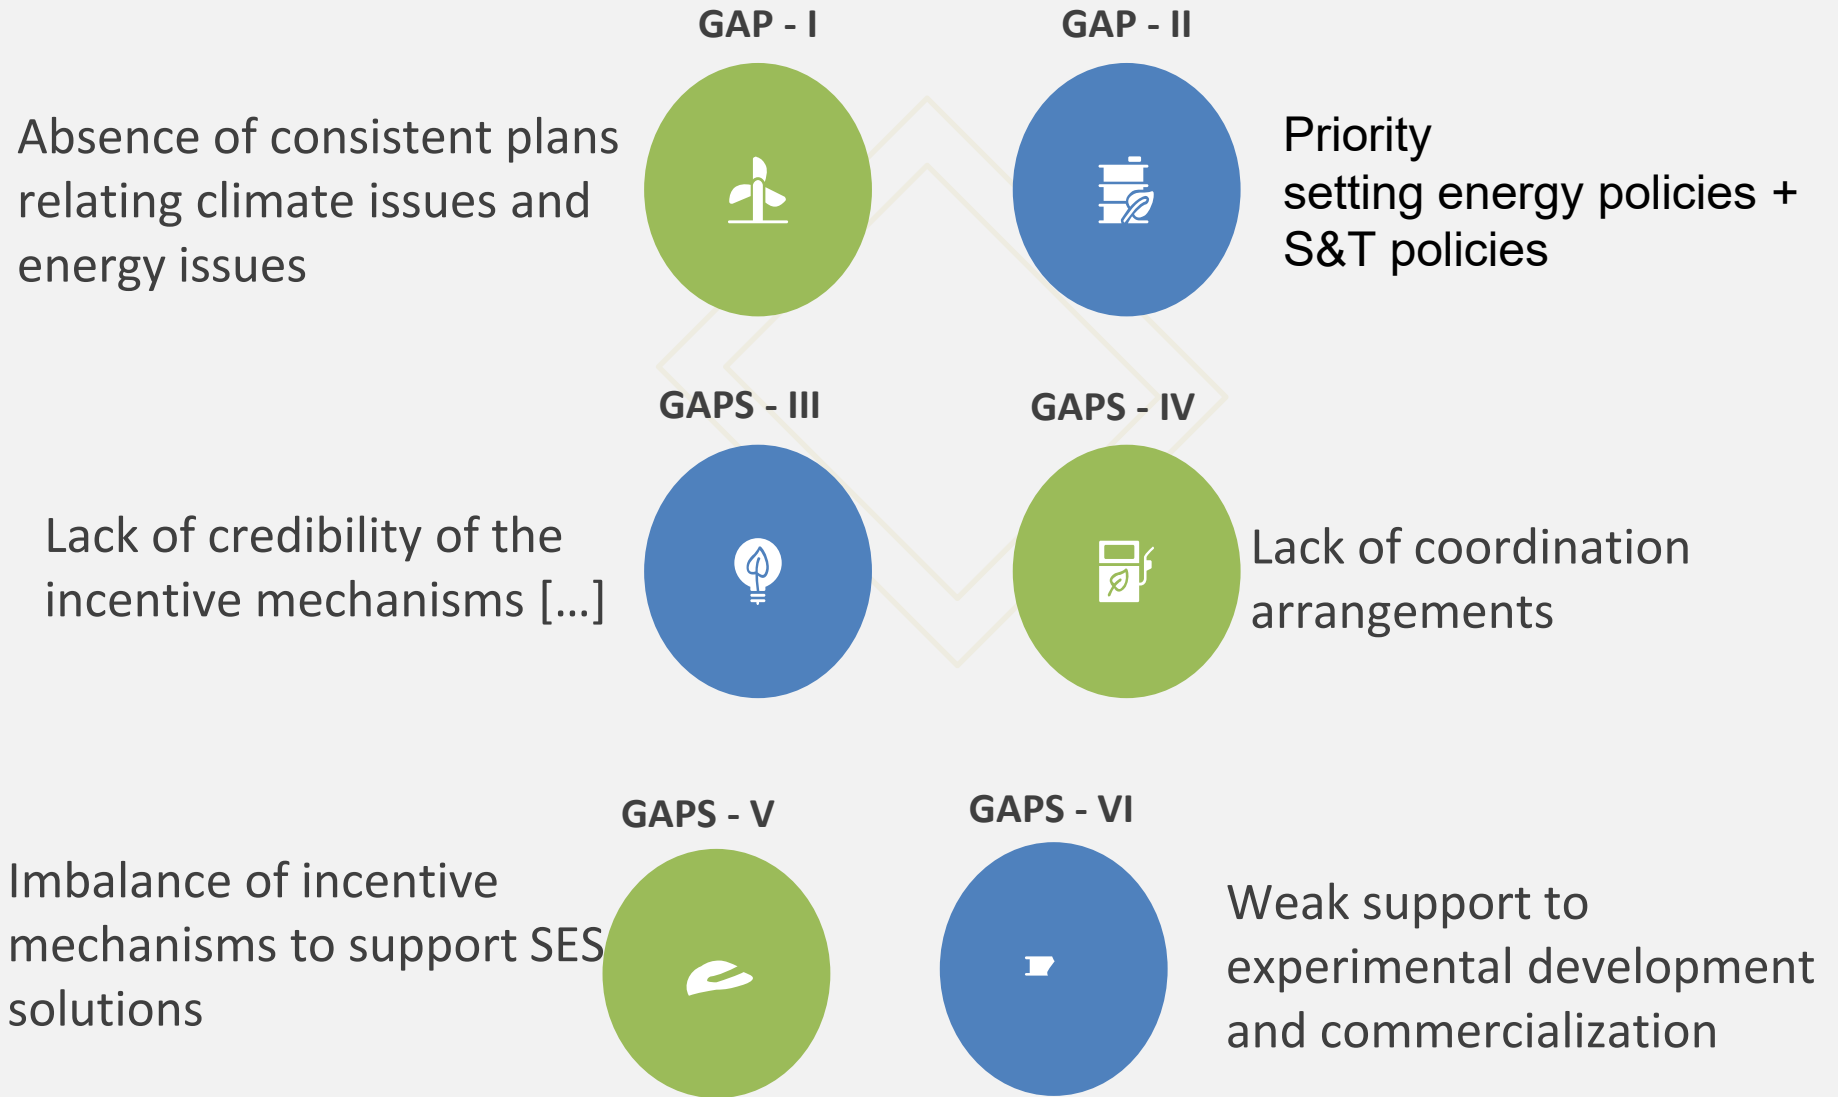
GAP - I

Absence of consistent plans relating climate issues and energy issues

GAP - II

Priority setting energy policies + S&T policies

GAPS - III

Lack of credibility of the incentive mechanisms [...]

GAPS - IV

Lack of coordination arrangements

GAPS - V

Imbalance of incentive mechanisms to support SES solutions

GAPS - VI

Weak support to experimental development and commercialization